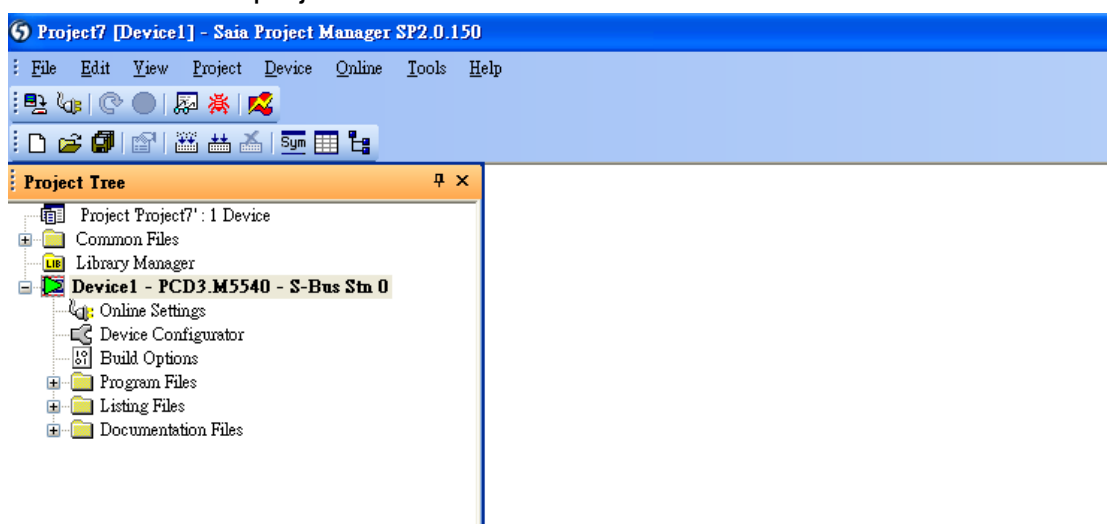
Project7 [Device1] - Saia Project Manager SP2.0.150

File Edit View Project Device Online Tools Help

Sym

Project Tree

Project 'Project7' : 1 Device
Common Files
LIB Library Manager
Device1 - PCD3.M5540 - S-Bus Stn 0
Online Settings
Device Configurator
Build Options
Program Files
Listing Files
Documentation Files